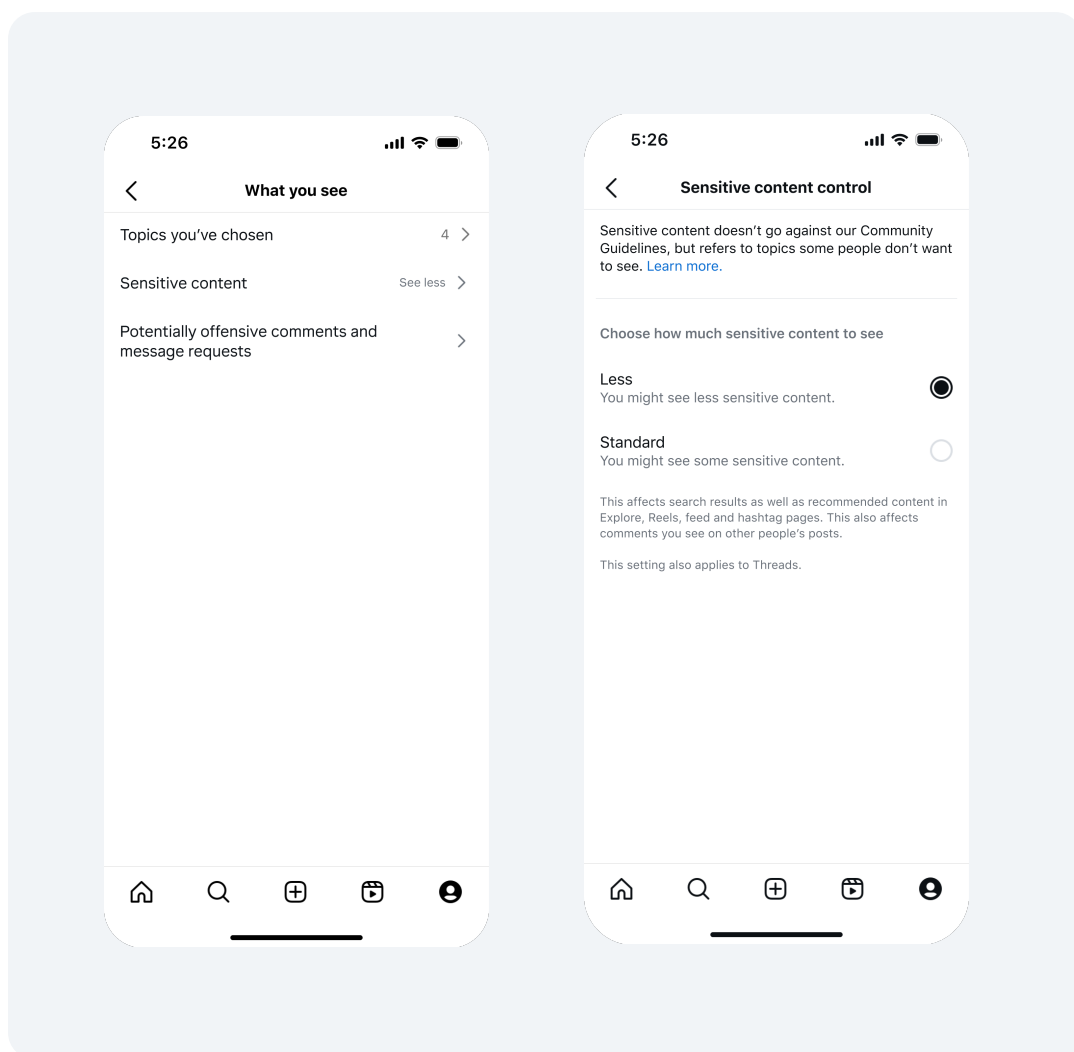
5:26

What you see

Topics you've chosen 4

Sensitive content See less

Potentially offensive comments and message requests

5:26

Sensitive content control

Sensitive content doesn't go against our Community Guidelines, but refers to topics some people don't want to see. Learn more.

Choose how much sensitive content to see

Less
You might see less sensitive content.

Standard
You might see some sensitive content.

This affects search results as well as recommended content in Explore, Reels, feed and hashtag pages. This also affects comments you see on other people's posts.

This setting also applies to Threads.